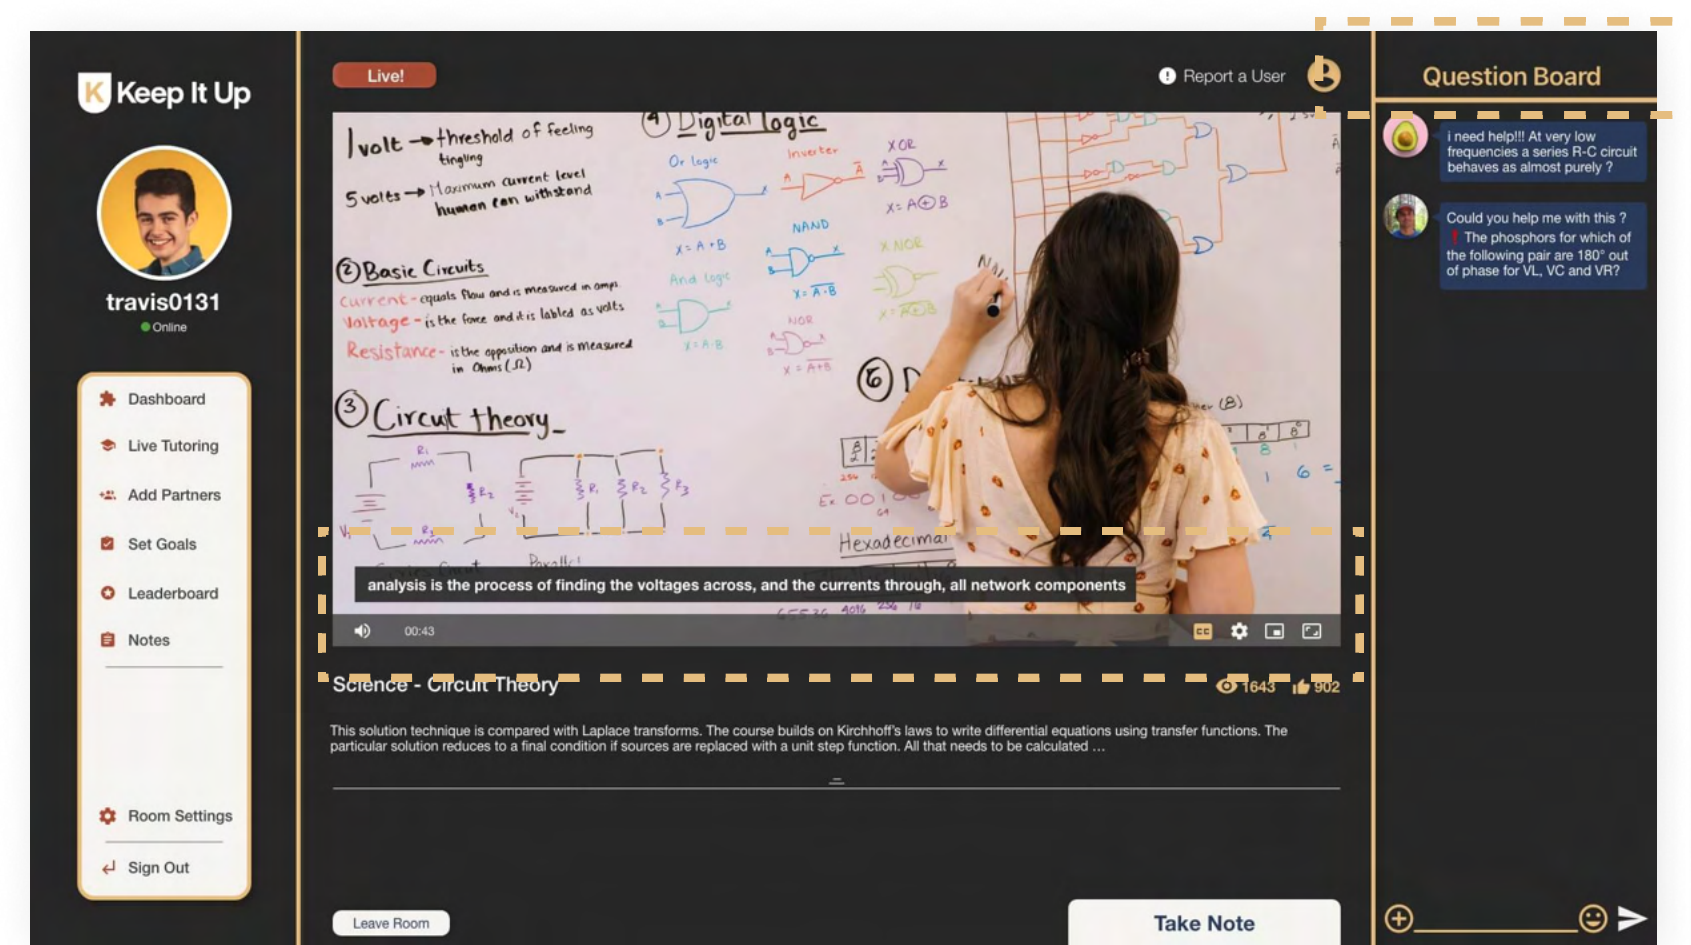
Keep It Up

travis0131
Online

Dashboard
Live Tutoring
Add Partners
Set Goals
Leaderboard
Notes

Room Settings
Sign Out

Live!

Report a User

1 volt → threshold of feeling tingling
5 volts → Maximum current level human can withstand

② Basic Circuits
Current - equals flow and is measured in amps
Voltage - is the force and it is labled as volts
Resistance - is the opposition and is measured in Ohms ($\Omega$)

③ Circut theory

④ Digital logic
Or logic
$X = A + B$
And logic
$X = A \cdot B$
Inverter
NAND
$X = \overline{A \cdot B}$
NOR
$X = \overline{A + B}$
XOR
$X = A \oplus B$
X NOR

⑥ D
Hexadecimal

analysis is the process of finding the voltages across, and the currents through, all network components

00:43

Science - Circuit Theory
1643 902

This solution technique is compared with Laplace transforms. The course builds on Kirchhoff's laws to write differential equations using transfer functions. The particular solution reduces to a final condition if sources are replaced with a unit step function. All that needs to be calculated ...

Leave Room

Take Note

Question Board

i need help!!! At very low frequencies a series R-C circuit behaves as almost purely ?

Could you help me with this ?
The phosphors for which of the following pair are 180° out of phase for VL, VC and VR?